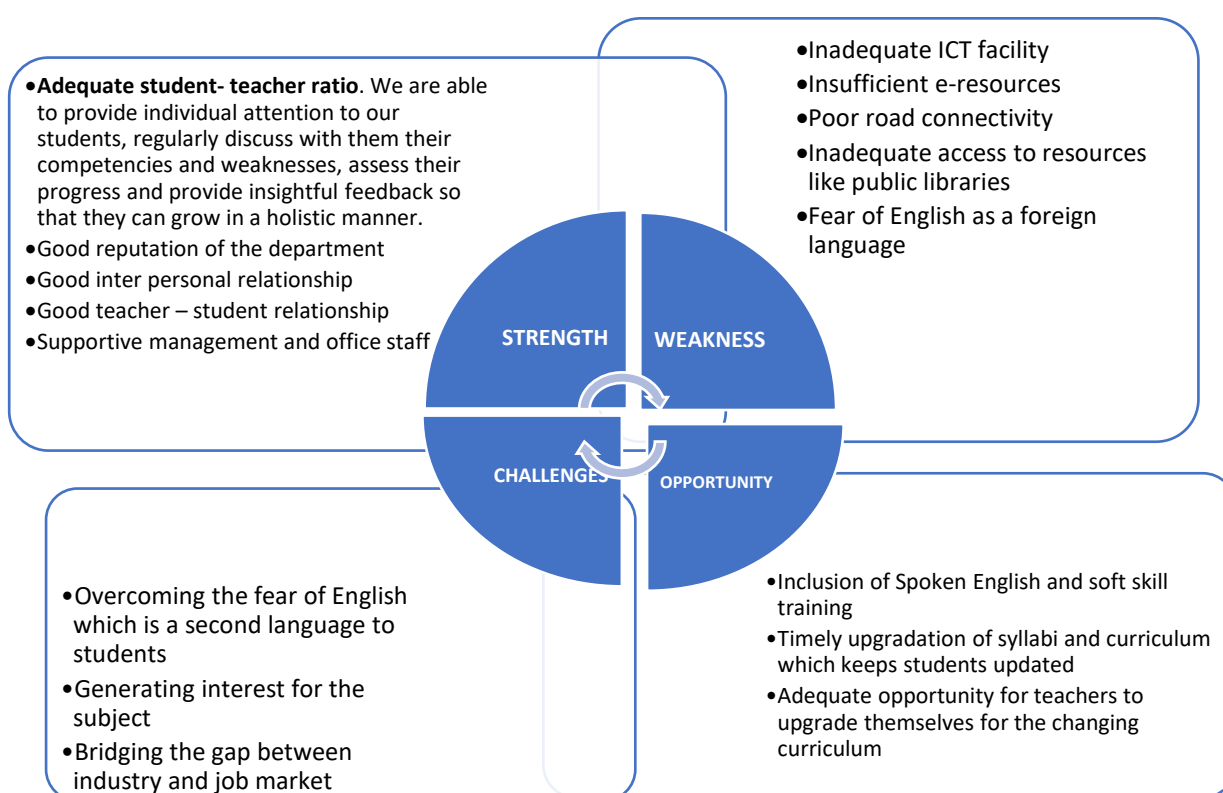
•**Adequate student- teacher ratio**. We are able to provide individual attention to our students, regularly discuss with them their competencies and weaknesses, assess their progress and provide insightful feedback so that they can grow in a holistic manner.
•Good reputation of the department
•Good inter personal relationship
•Good teacher – student relationship
•Supportive management and office staff

•Inadequate ICT facility
•Insufficient e-resources
•Poor road connectivity
•Inadequate access to resources like public libraries
•Fear of English as a foreign language

STRENGTH

WEAKNESS

CHALLENGES

OPPORTUNITY

•Overcoming the fear of English which is a second language to students
•Generating interest for the subject
•Bridging the gap between industry and job market

•Inclusion of Spoken English and soft skill training
•Timely upgradation of syllabi and curriculum which keeps students updated
•Adequate opportunity for teachers to upgrade themselves for the changing curriculum